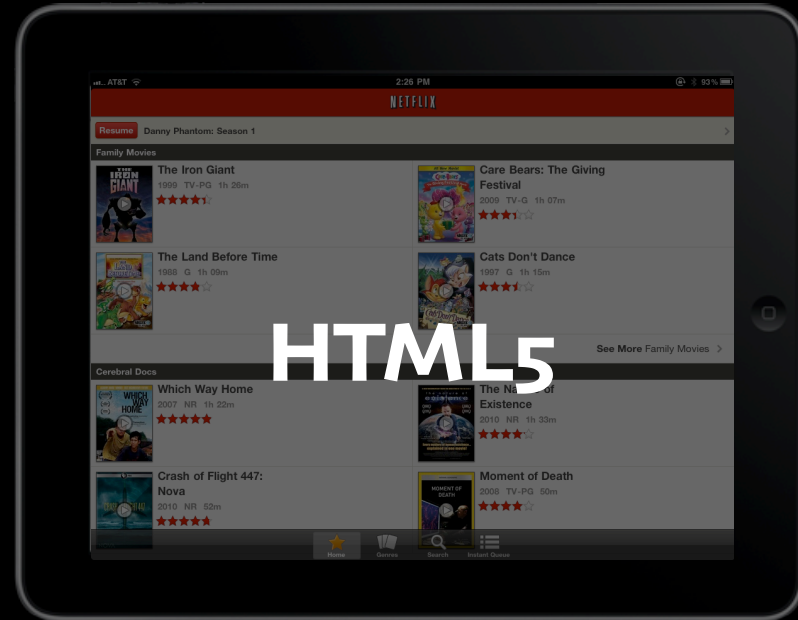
AT&T 2:26 PM 93%

NETFLIX

Resume Danny Phantom: Season 1

Family Movies

The Iron Giant
1999 TV-PG 1h 26m

Care Bears: The Giving Festival
2009 TV-G 1h 07m

The Land Before Time
1988 G 1h 09m

Cats Don't Dance
1997 G 1h 15m

See More Family Movies

HTML5

Cerebral Docs

Which Way Home
2007 NR 1h 22m

The Na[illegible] of Existence
2010 NR 1h 33m

Crash of Flight 447: Nova
2010 NR 52m

Moment of Death
2008 TV-PG 50m

Home Genres Search Instant Queue